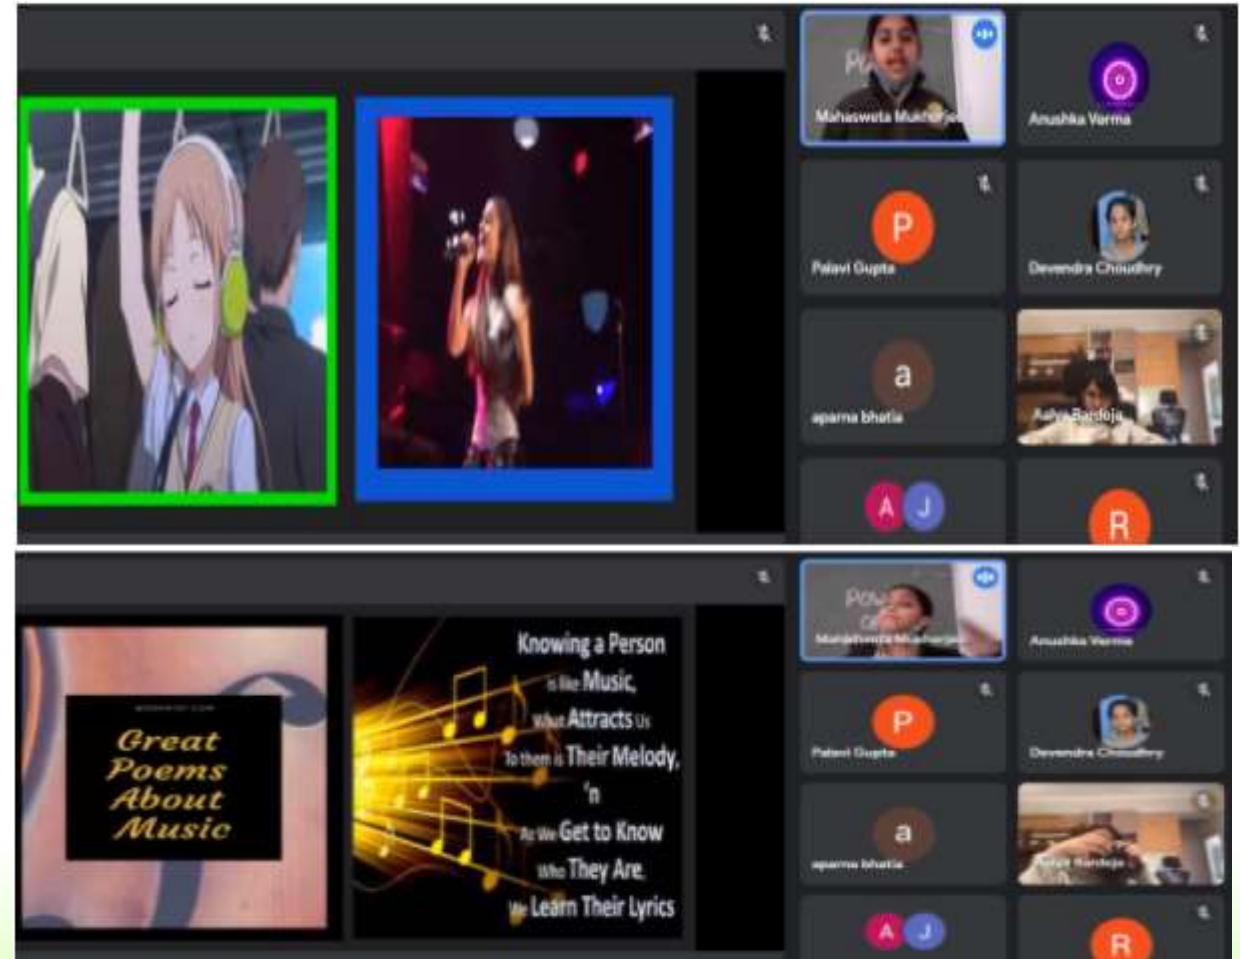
Mahasweta Mukherjee

Anushka Verma

P

Palavi Gupta

Devendra Choudhry

a

aparna bhatia

Aalya Bardeja

A J

R

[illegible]

Great Poems About Music

Knowing a Person is like Music, What Attracts Us To them is Their Melody, 'n As We Get to Know Who They Are, We Learn Their Lyrics

Mahasweta Mukherjee

Anushka Verma

P

Palavi Gupta

Devendra Choudhry

a

aparna bhatia

Aalya Bardeja

A J

R